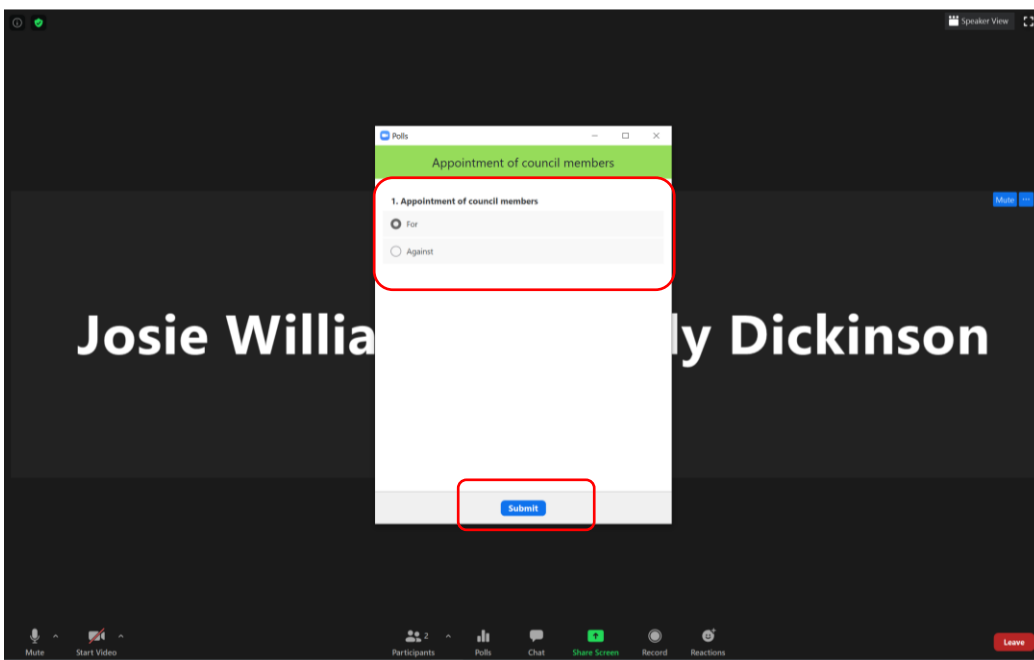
Speaker View

Polls

Appointment of council members

1. Appointment of council members

For

Against

Submit

Mute

Josie Willia ly Dickinson

Mute

Start Video

2

Participants

Polls

Chat

Share Screen

Record

Reactions

Leave